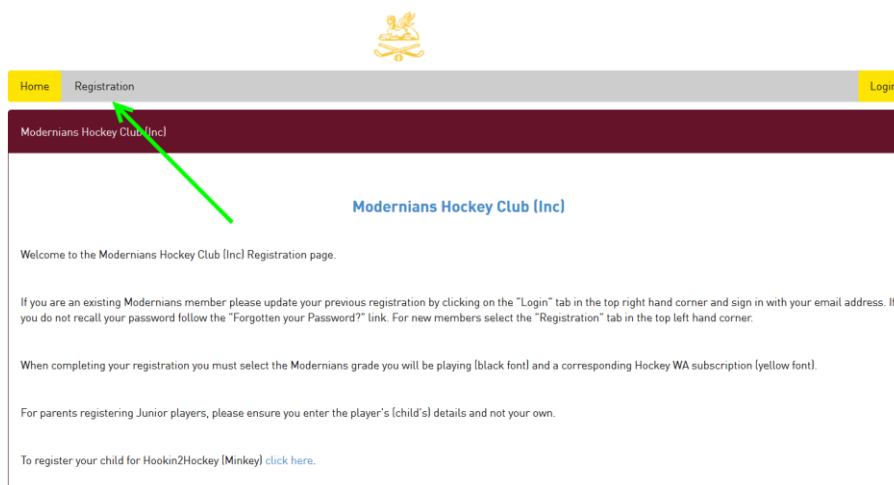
Home Registration Login

Modernians Hockey Club (Inc)

Modernians Hockey Club (Inc)

Welcome to the Modernians Hockey Club (Inc) Registration page.

If you are an existing Modernians member please update your previous registration by clicking on the "Login" tab in the top right hand corner and sign in with your email address. If you do not recall your password follow the "Forgotten your Password?" link. For new members select the "Registration" tab in the top left hand corner.

When completing your registration you must select the Modernians grade you will be playing (black font) and a corresponding Hockey WA subscription (yellow font).

For parents registering Junior players, please ensure you enter the player's (child's) details and not your own.

To register your child for Hookin2Hockey (Minkey) click here.